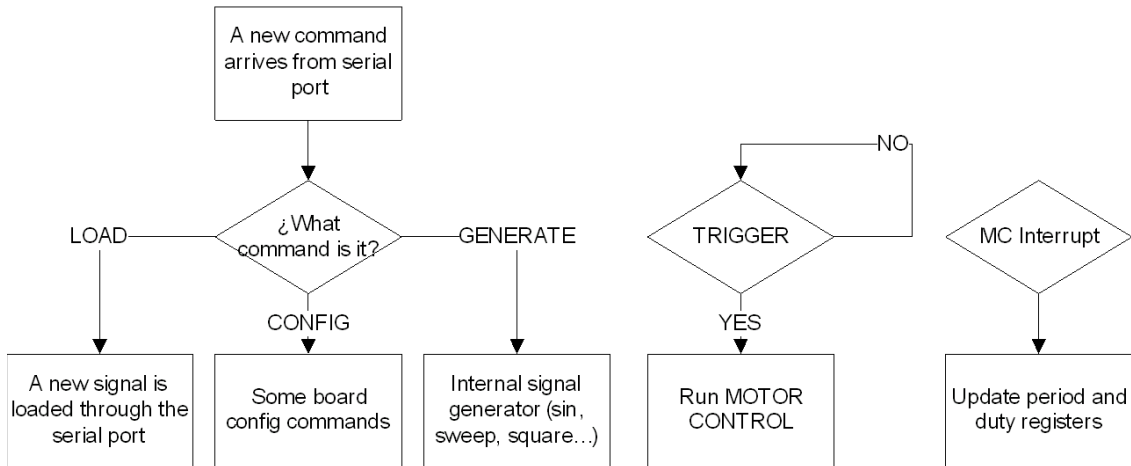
A new command arrives from serial port

¿ What command is it?

LOAD

CONFIG

GENERATE

A new signal is loaded through the serial port

Some board config commands

Internal signal generator (sin, sweep, square…)

TRIGGER

NO

YES

Run MOTOR CONTROL

MC Interrupt

Update period and duty registers